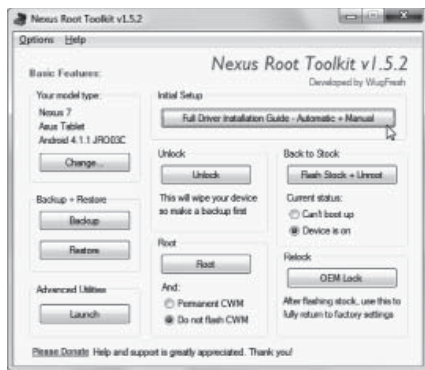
Nexus Root Toolkit v1.5.2

Options Help

Basic Features:

Nexus Root Toolkit v1.5.2

Developed by WugFresh

Your model type:

Nexus 7
Asus Tablet
Android 4.1.1 JRO03C

Change...

Initial Setup

Full Driver Installation Guide - Automatic + Manual

Unlock

Unlock

This will wipe your device so make a backup first

Back to Stock

Flash Stock + Unroot

Current status:

Can't boot up

Device is on

Backup + Restore

Backup

Restore

Root

Root

And:

Permanent CWM

Do not flash CWM

Relock

OEM Lock

After flashing stock, use this to fully return to factory settings

Advanced Utilities

Launch

Please Donate Help and support is greatly appreciated. Thank you!